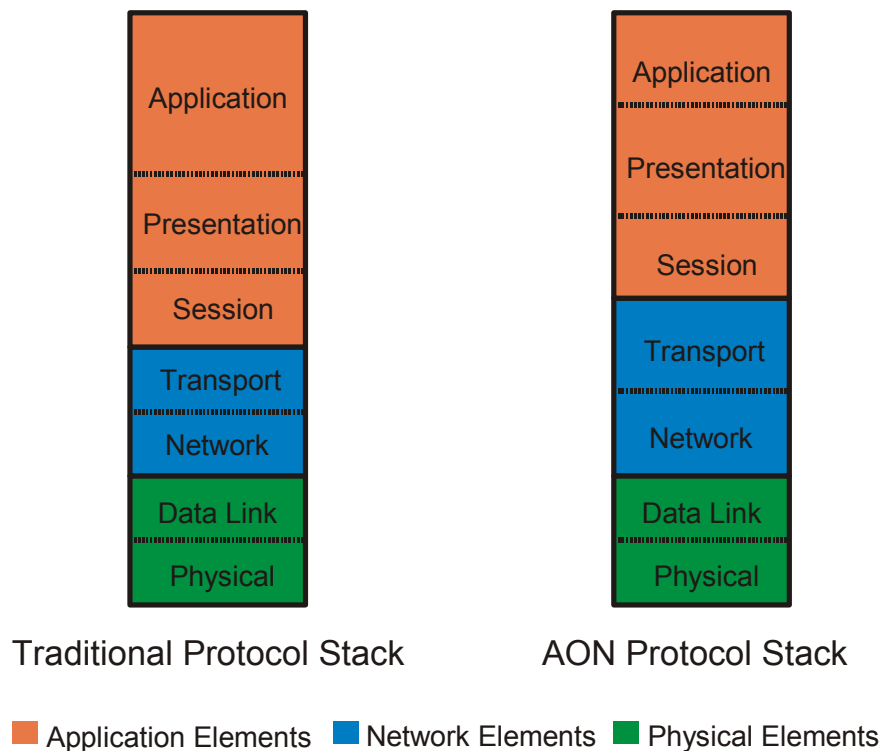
Application
Presentation
Session
Transport
Network
Data Link
Physical

Traditional Protocol Stack

Application
Presentation
Session
Transport
Network
Data Link
Physical

AON Protocol Stack

Application Elements Network Elements Physical Elements